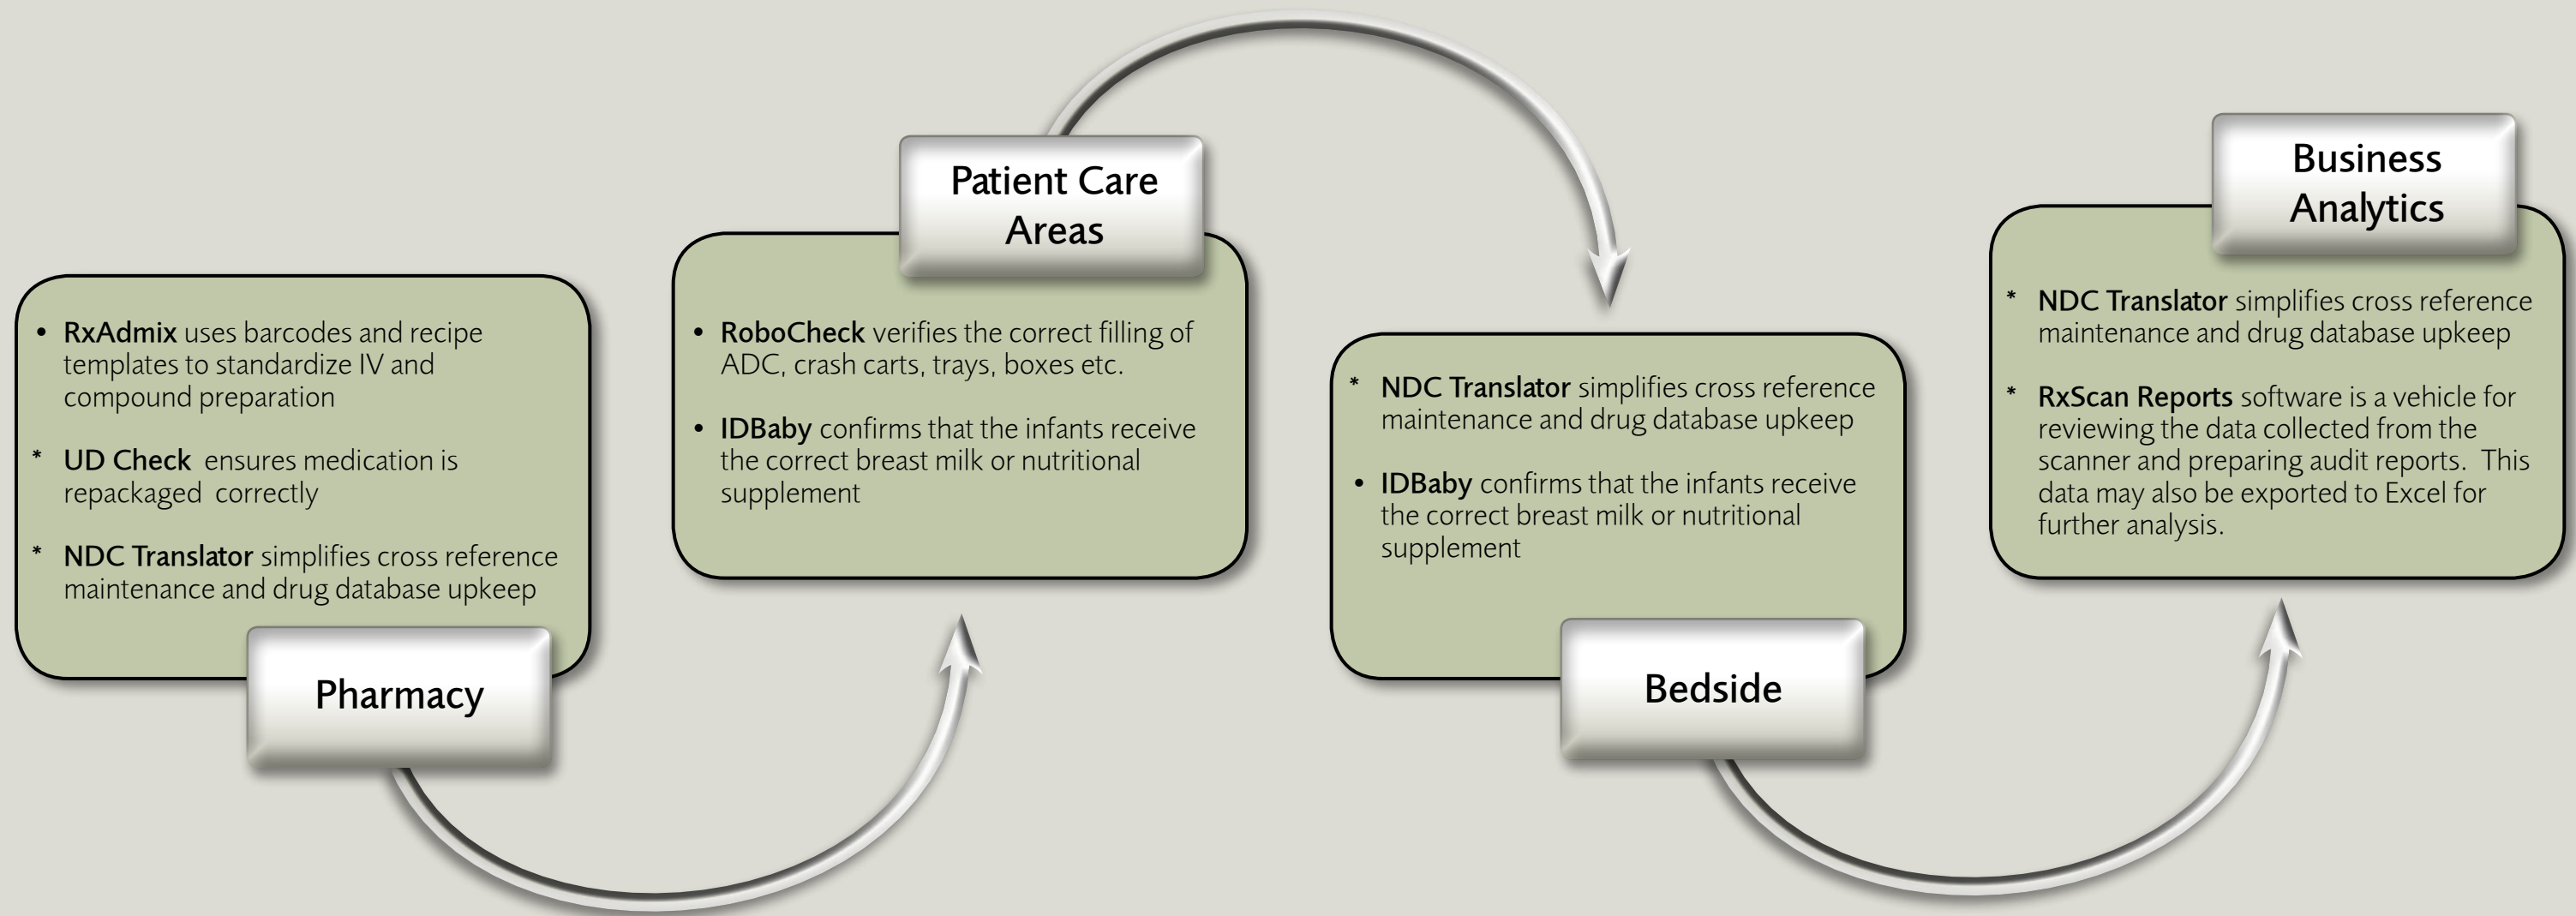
• RxAdmix uses barcodes and recipe templates to standardize IV and compound preparation

* UD Check ensures medication is repackaged correctly

* NDC Translator simplifies cross reference maintenance and drug database upkeep

Pharmacy

Patient Care Areas

• RoboCheck verifies the correct filling of ADC, crash carts, trays, boxes etc.

• IDBaby confirms that the infants receive the correct breast milk or nutritional supplement

* NDC Translator simplifies cross reference maintenance and drug database upkeep

• IDBaby confirms that the infants receive the correct breast milk or nutritional supplement

Bedside

Business Analytics

* NDC Translator simplifies cross reference maintenance and drug database upkeep

* RxScan Reports software is a vehicle for reviewing the data collected from the scanner and preparing audit reports. This data may also be exported to Excel for further analysis.